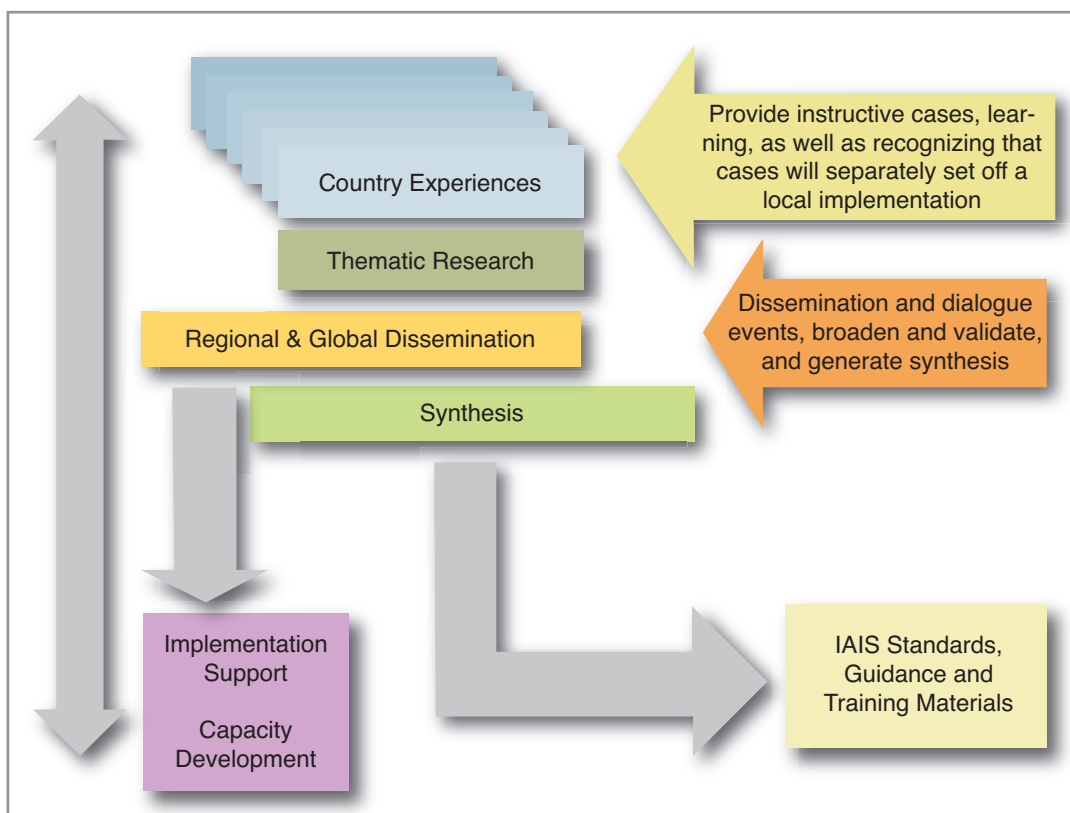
Country Experiences

Provide instructive cases, learning, as well as recognizing that cases will separately set off a local implementation

Thematic Research

Regional & Global Dissemination

Dissemination and dialogue events, broaden and validate, and generate synthesis

Synthesis

Implementation Support

Capacity Development

IAIS Standards, Guidance and Training Materials